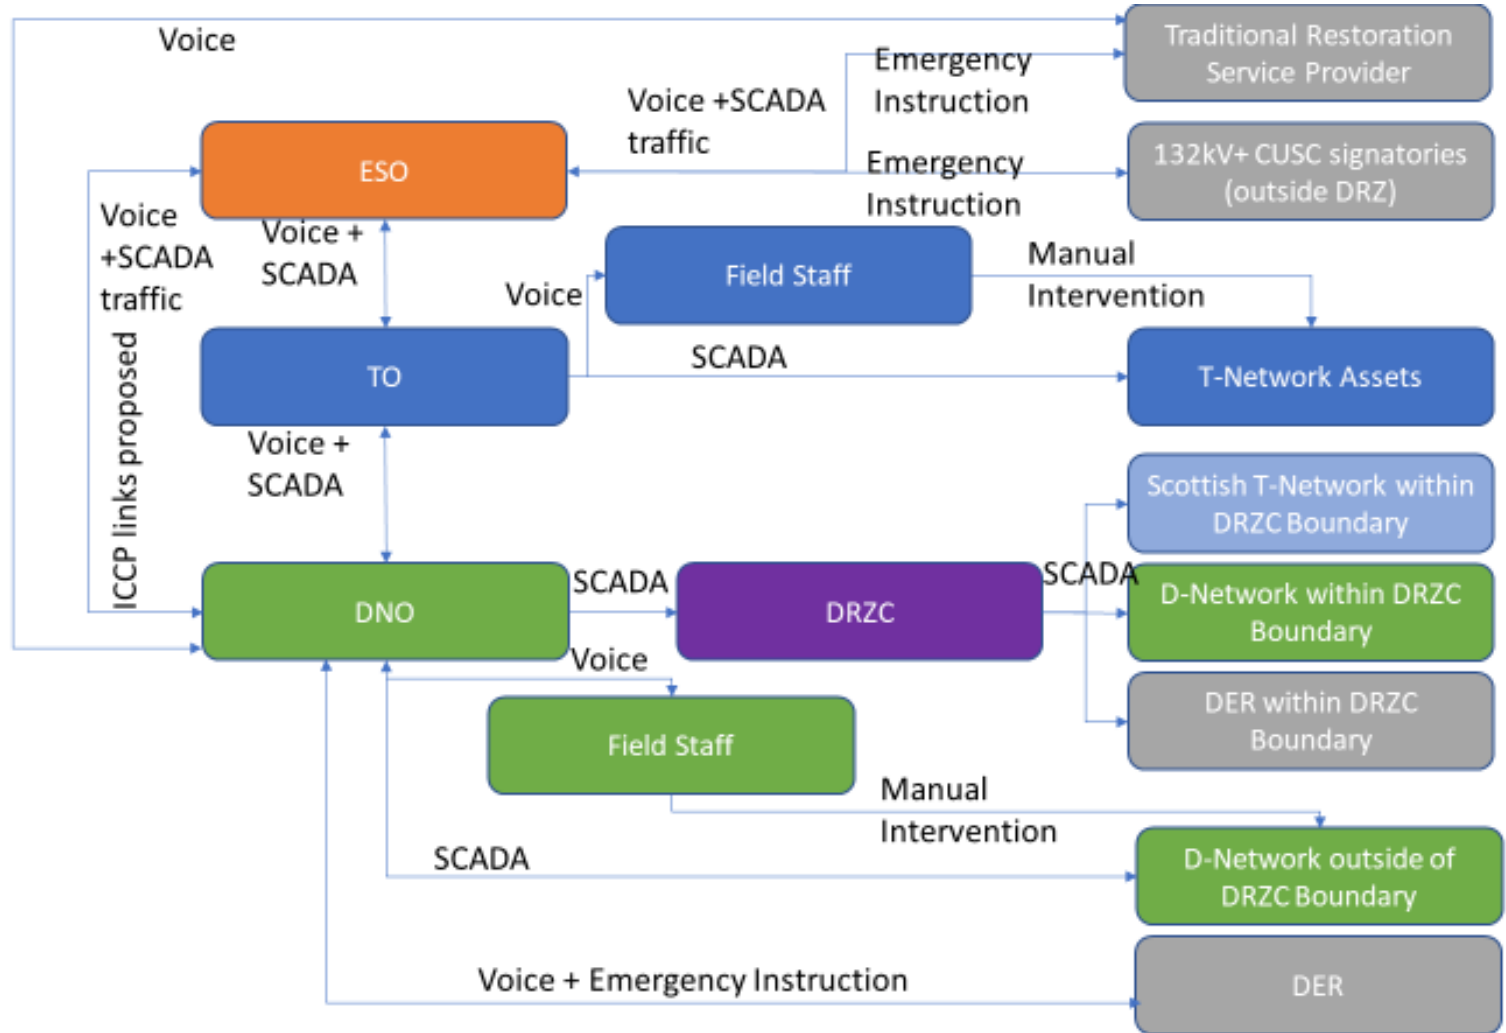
Voice

Traditional Restoration Service Provider

Emergency Instruction

Voice +SCADA traffic

ESO

Emergency Instruction

132kV+ CUSC signatories (outside DRZ)

Voice +SCADA traffic

Voice + SCADA

Field Staff

Manual Intervention

Voice

ICCP links proposed

TO

SCADA

T-Network Assets

Voice + SCADA

Scottish T-Network within DRZC Boundary

SCADA

DNO

DRZC

SCADA

D-Network within DRZC Boundary

Voice

DER within DRZC Boundary

Field Staff

Manual Intervention

SCADA

D-Network outside of DRZC Boundary

Voice + Emergency Instruction

DER